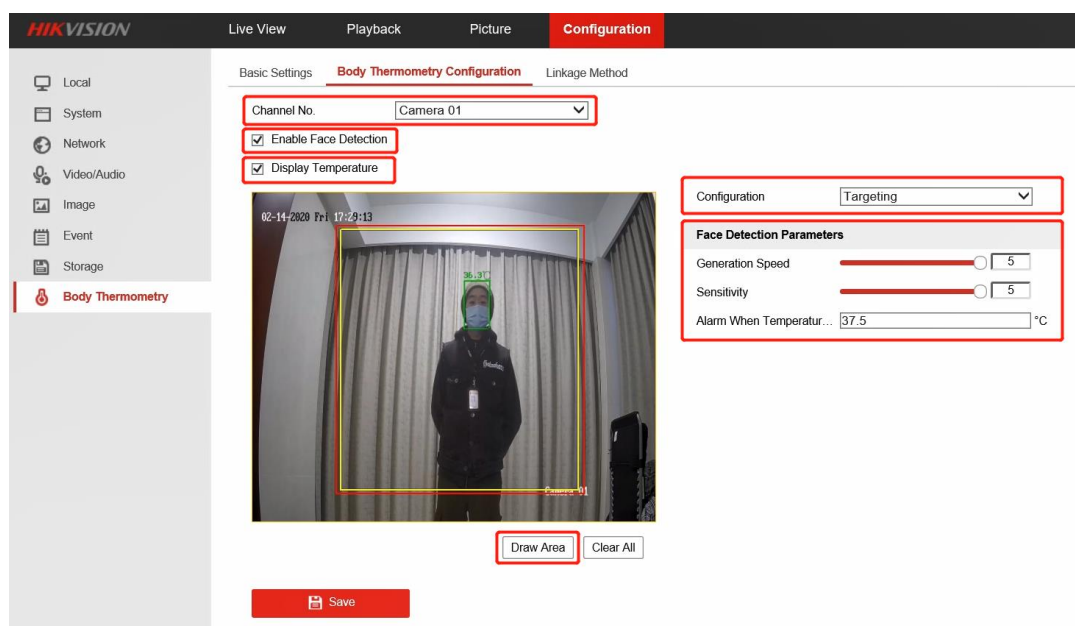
HIKVISION

Live View
Playback
Picture
Configuration

Local
System
Network
Video/Audio
Image
Event
Storage
Body Thermometry

Basic Settings
Body Thermometry Configuration
Linkage Method

Channel No.
Camera 01

☑ Enable Face Detection

☑ Display Temperature

02-14-2020 Fri 17:29:13

36.9℃

Camera 01

Draw Area
Clear All

Save

Configuration
Targeting

Face Detection Parameters

Generation Speed
5

Sensitivity
5

Alarm When Temperatur...
37.5
°C